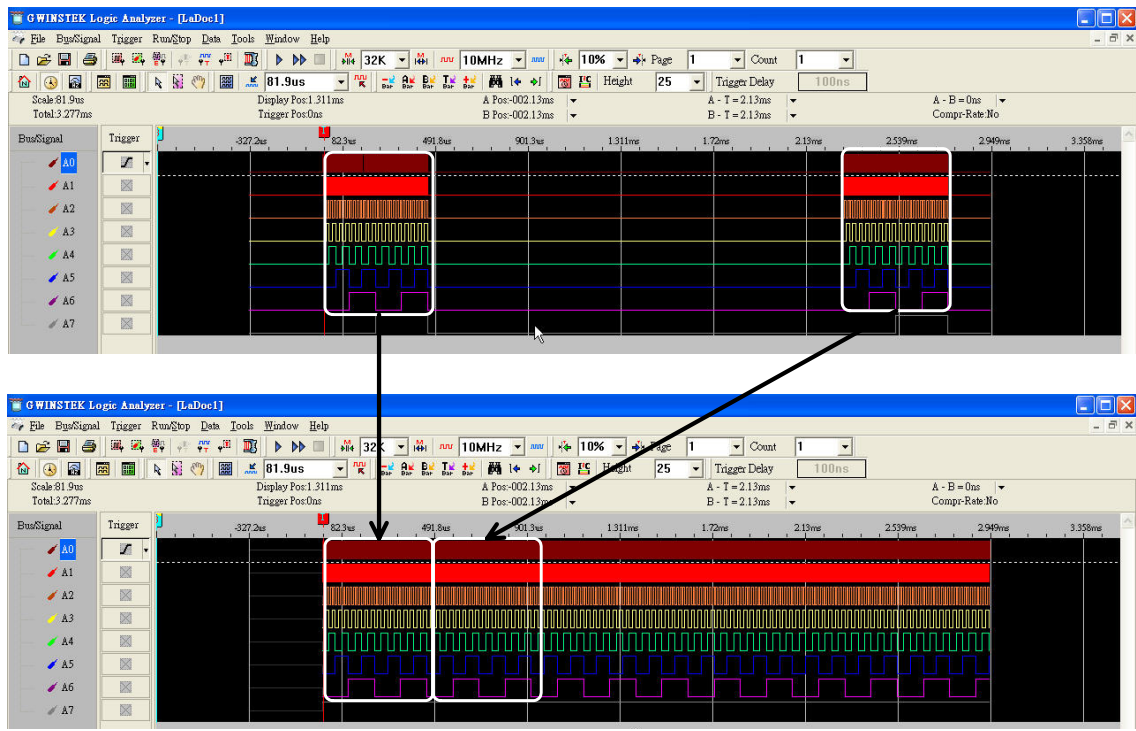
GWINSTEK Logic Analyzer - [LaDoc1]

File Bus/Signal Trigger Run/Stop Data Tools Window Help

32K 10MHz 10% Page 1 Count 1

81.9us Height 25 Trigger Delay 100ns

Scale:81.9us Display Pos:1.311ms A Pos:-002.13ms A - T = 2.13ms A - B = 0ns
Total:3.277ms Trigger Pos:0ns B Pos:-002.13ms B - T = 2.13ms Compr-Rate:No

Bus/Signal Trigger -327.2us 82.3us 491.8us 901.3us 1.311ms 1.72ms 2.13ms 2.539ms 2.949ms 3.358ms

A0 A1 A2 A3 A4 A5 A6 A7

GWINSTEK Logic Analyzer - [LaDoc1]

File Bus/Signal Trigger Run/Stop Data Tools Window Help

32K 10MHz 10% Page 1 Count 1

81.9us Height 25 Trigger Delay 100ns

Scale:81.9us Display Pos:1.311ms A Pos:-002.13ms A - T = 2.13ms A - B = 0ns
Total:3.277ms Trigger Pos:0ns B Pos:-002.13ms B - T = 2.13ms Compr-Rate:No

Bus/Signal Trigger -327.2us 82.3us 491.8us 901.3us 1.311ms 1.72ms 2.13ms 2.539ms 2.949ms 3.358ms

A0 A1 A2 A3 A4 A5 A6 A7